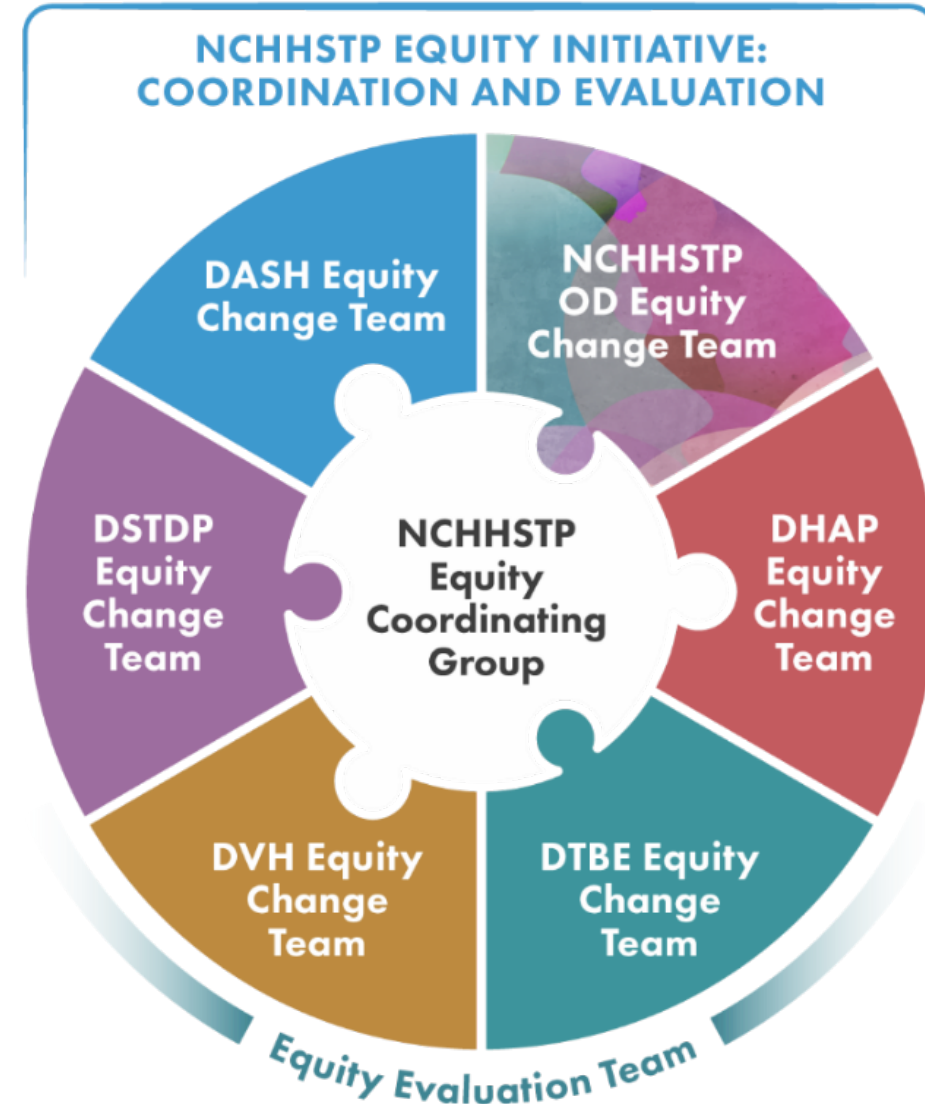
NCHHSTP EQUITY INITIATIVE: COORDINATION AND EVALUATION

DASH Equity Change Team

NCHHSTP OD Equity Change Team

DSTDP Equity Change Team

NCHHSTP Equity Coordinating Group

DHAP Equity Change Team

DVH Equity Change Team

DTBE Equity Change Team

Equity Evaluation Team